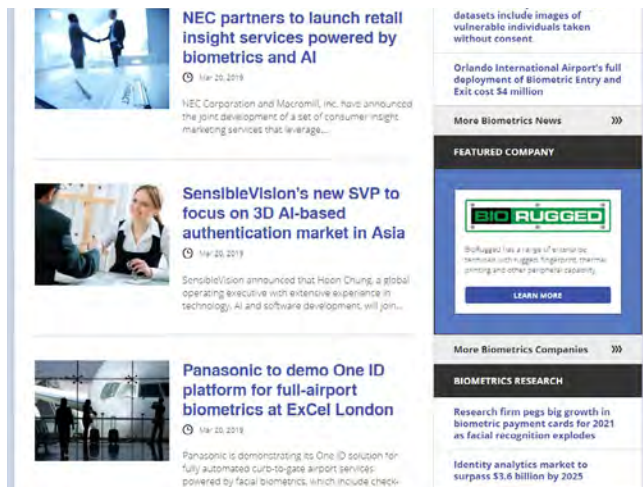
NEC partners to launch retail insight services powered by biometrics and AI

Mar 20, 2019

NEC Corporation and Macromill, Inc. have announced the joint development of a set of consumer insight marketing services that leverage...

SensibleVision's new SVP to focus on 3D AI-based authentication market in Asia

Mar 20, 2019

SensibleVision announced that Hoon Chung, a global operating executive with extensive experience in technology, AI and software development, will join...

Panasonic to demo One ID platform for full-airport biometrics at ExCeL London

Mar 20, 2019

Panasonic is demonstrating its One ID solution for fully automated curb-to-gate airport services powered by facial biometrics, which include check-

datasets include images of vulnerable individuals taken without consent

Orlando International Airport's full deployment of Biometric Entry and Exit cost $4 million

More Biometrics News

FEATURED COMPANY

BIO RUGGED

BioRugged has a range of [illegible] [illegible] with rugged, fingerprint, thermal printing and other peripheral capability.

LEARN MORE

More Biometrics Companies

BIOMETRICS RESEARCH

Research firm pegs big growth in biometric payment cards for 2021 as facial recognition explodes

Identity analytics market to surpass $3.6 billion by 2025